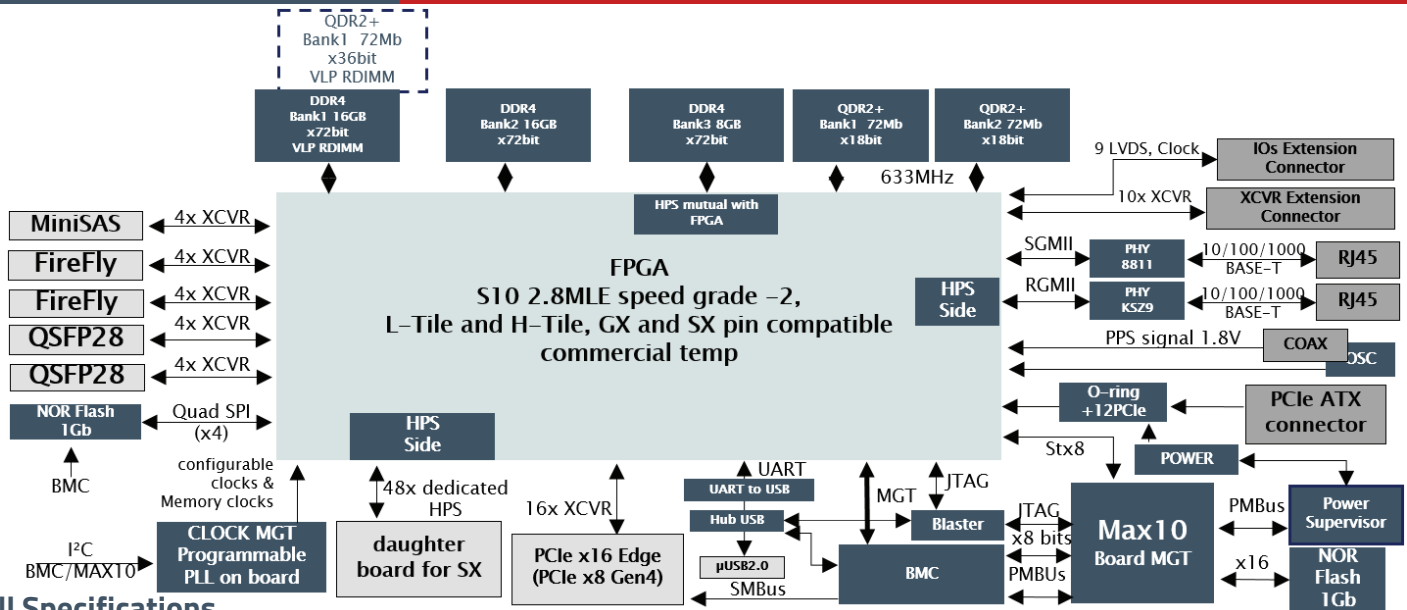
QDR2+
Bank1 72Mb
x36bit
VLP RDIMM

DDR4
Bank1 16GB
x72bit
VLP RDIMM

DDR4
Bank2 16GB
x72bit

DDR4
Bank3 8GB
x72bit

QDR2+
Bank1 72Mb
x18bit

QDR2+
Bank2 72Mb
x18bit

9 LVDS, Clock

IOs Extension Connector

633MHz

10x XCVR

XCVR Extension Connector

HPS mutual with FPGA

MiniSAS

4x XCVR

FireFly

4x XCVR

FireFly

4x XCVR

QSFP28

4x XCVR

QSFP28

4x XCVR

FPGA
S10 2.8MLE speed grade -2,
L-Tile and H-Tile, GX and SX pin compatible
commercial temp

HPS
Side

SGMII

PHY
8811

10/100/1000
BASE-T

RJ45

RGMII

PHY
KSZ9

10/100/1000
BASE-T

RJ45

PPS signal 1.8V

COAX

OSC

O-ring
+12PCIe

PCIe ATX connector

NOR Flash
1Gb

Quad SPI
(x4)

HPS
Side

Stx8

POWER

BMC

configurable clocks & Memory clocks

48x dedicated HPS

16x XCVR

UART

UART to USB

MGT

JTAG

Hub USB

Blaster

JTAG

x8 bits

Max10
Board MGT

PMBus

Power Supervisor

I²C
BMC/MAX10

CLOCK MGT
Programmable
PLL on board

daughter board for SX

PCIe x16 Edge
(PCIe x8 Gen4)

µUSB2.0

SMBus

BMC

PMBUs

x16

NOR
Flash
1Gb

ll Specifications